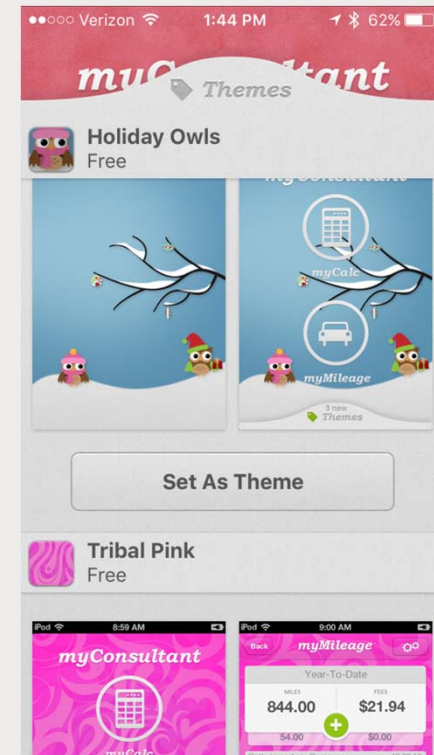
●●○○○ Verizon 1:44 PM 62%

myC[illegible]ltant

Themes

Holiday Owls
Free

myConsultant

myCalc

myMileage

3 new
Themes

Set As Theme

Tribal Pink
Free

iPod 8:59 AM

myConsultant

myCalc

iPod 9:00 AM

Back myMileage

Year-To-Date

MILES
844.00

FEES
$21.94

54.00

$0.00